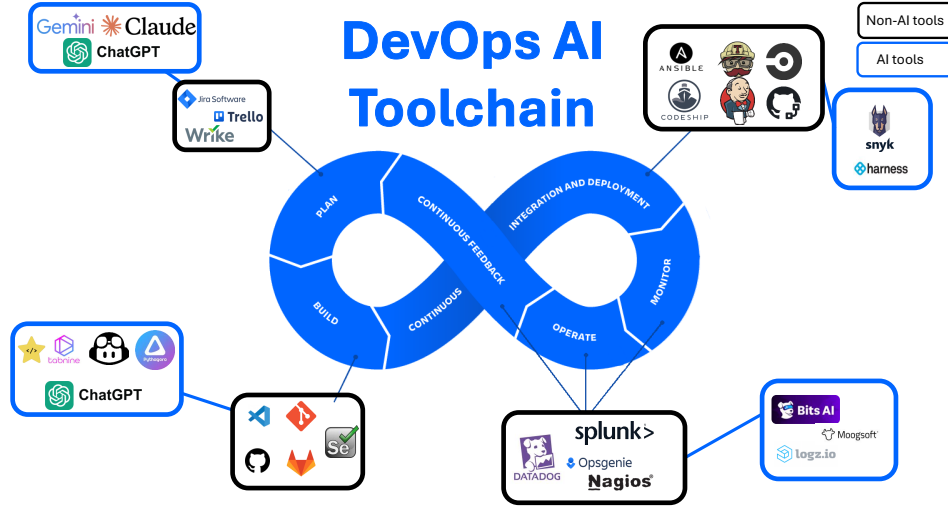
DevOps AI Toolchain

Non-AI tools

AI tools

Gemini Claude

ChatGPT

Jira Software

Trello

Wrike

ANSIBLE

CODESHIP

snyk

harness

PLAN

CONTINUOUS FEEDBACK

INTEGRATION AND DEPLOYMENT

MONITOR

BUILD

CONTINUOUS

OPERATE

tabnine

ChatGPT

splunk>

DATADOG

Opsgenie

Nagios

Bits AI

Moogsoft

logz.io